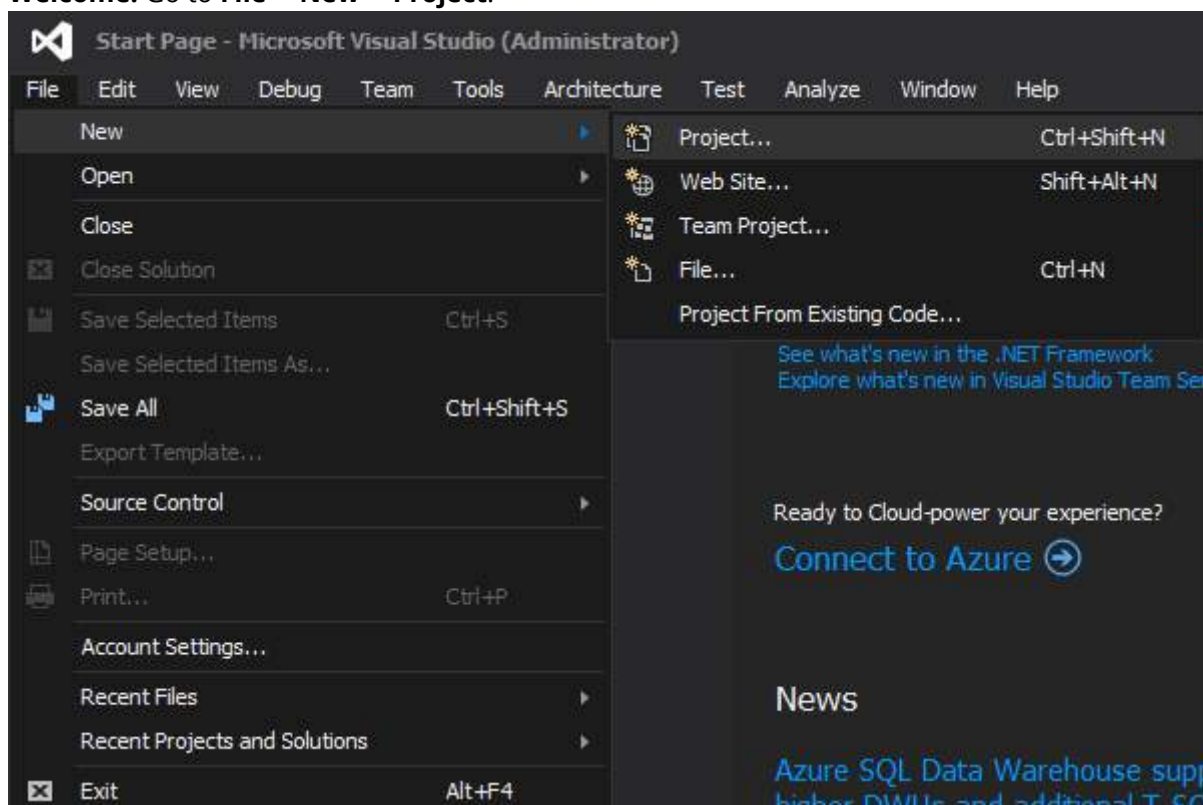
Welcome. Go to File > New > Project.

Start Page - Microsoft Visual Studio (Administrator)

File Edit View Debug Team Tools Architecture Test Analyze Window Help

New
Open
Close
Close Solution
Save Selected Items Ctrl+S
Save Selected Items As...
Save All Ctrl+Shift+S
Export Template...
Source Control
Page Setup...
Print... Ctrl+P
Account Settings...
Recent Files
Recent Projects and Solutions
Exit Alt+F4

Project... Ctrl+Shift+N
Web Site... Shift+Alt+N
Team Project...
File... Ctrl+N
Project From Existing Code...

See what's new in the .NET Framework
Explore what's new in Visual Studio Team Se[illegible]

Ready to Cloud-power your experience?
Connect to Azure

News

Azure SQL Data Warehouse supp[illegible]
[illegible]